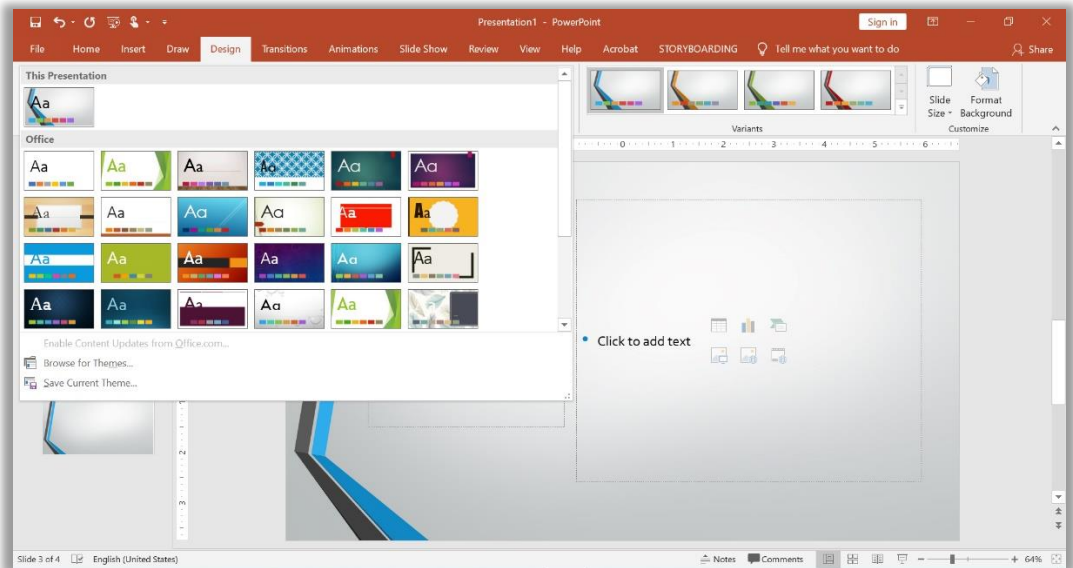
Presentation1 - PowerPoint

Sign in

File Home Insert Draw Design Transitions Animations Slide Show Review View Help Acrobat STORYBOARDING Tell me what you want to do Share

This Presentation

Aa

Office

Aa Aa Aa Aa Aa Aa

Aa Aa Aa Aa Aa Aa

Aa Aa Aa Aa Aa Aa

Aa Aa Aa Aa Aa Aa

Enable Content Updates from Office.com...

Browse for Themes...

Save Current Theme...

Variants

Slide Size

Format Background

Customize

Click to add text

Slide 3 of 4 English (United States) Notes Comments 64%